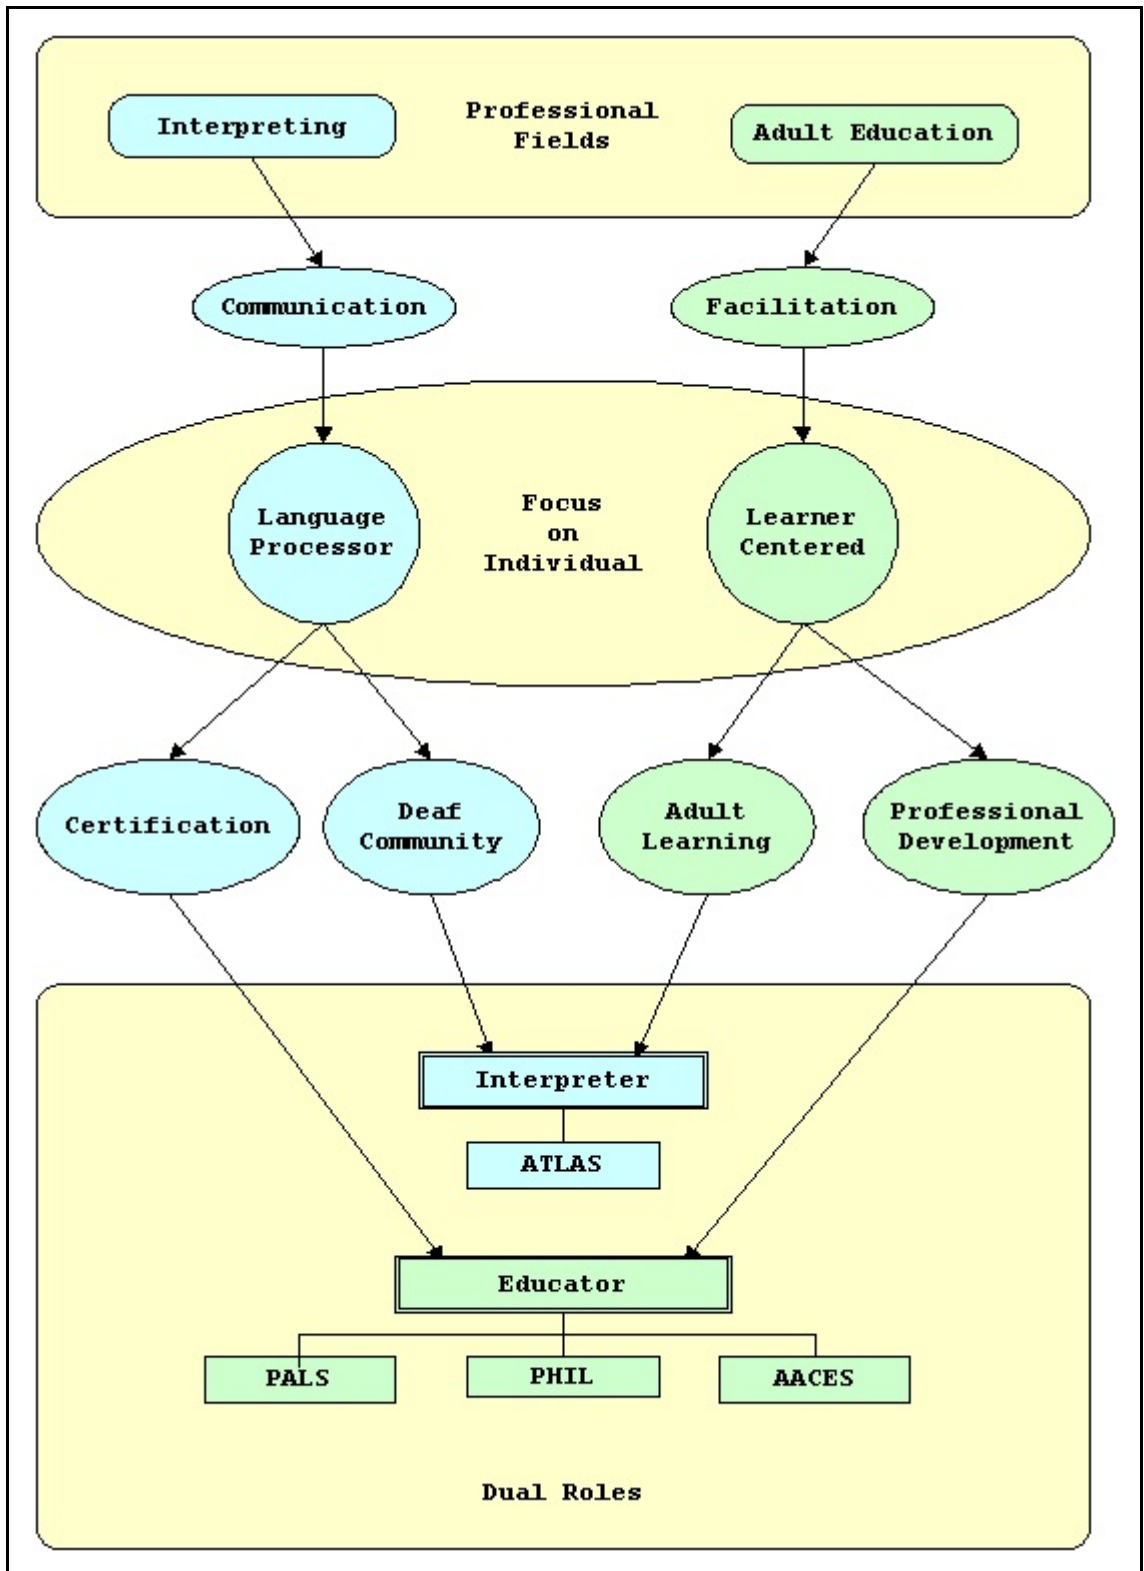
Interpreting

Professional Fields

Adult Education

Communication

Facilitation

Language Processor

Focus on Individual

Learner Centered

Certification

Deaf Community

Adult Learning

Professional Development

Interpreter

ATLAS

Educator

PALS

PHIL

AACES

Dual Roles